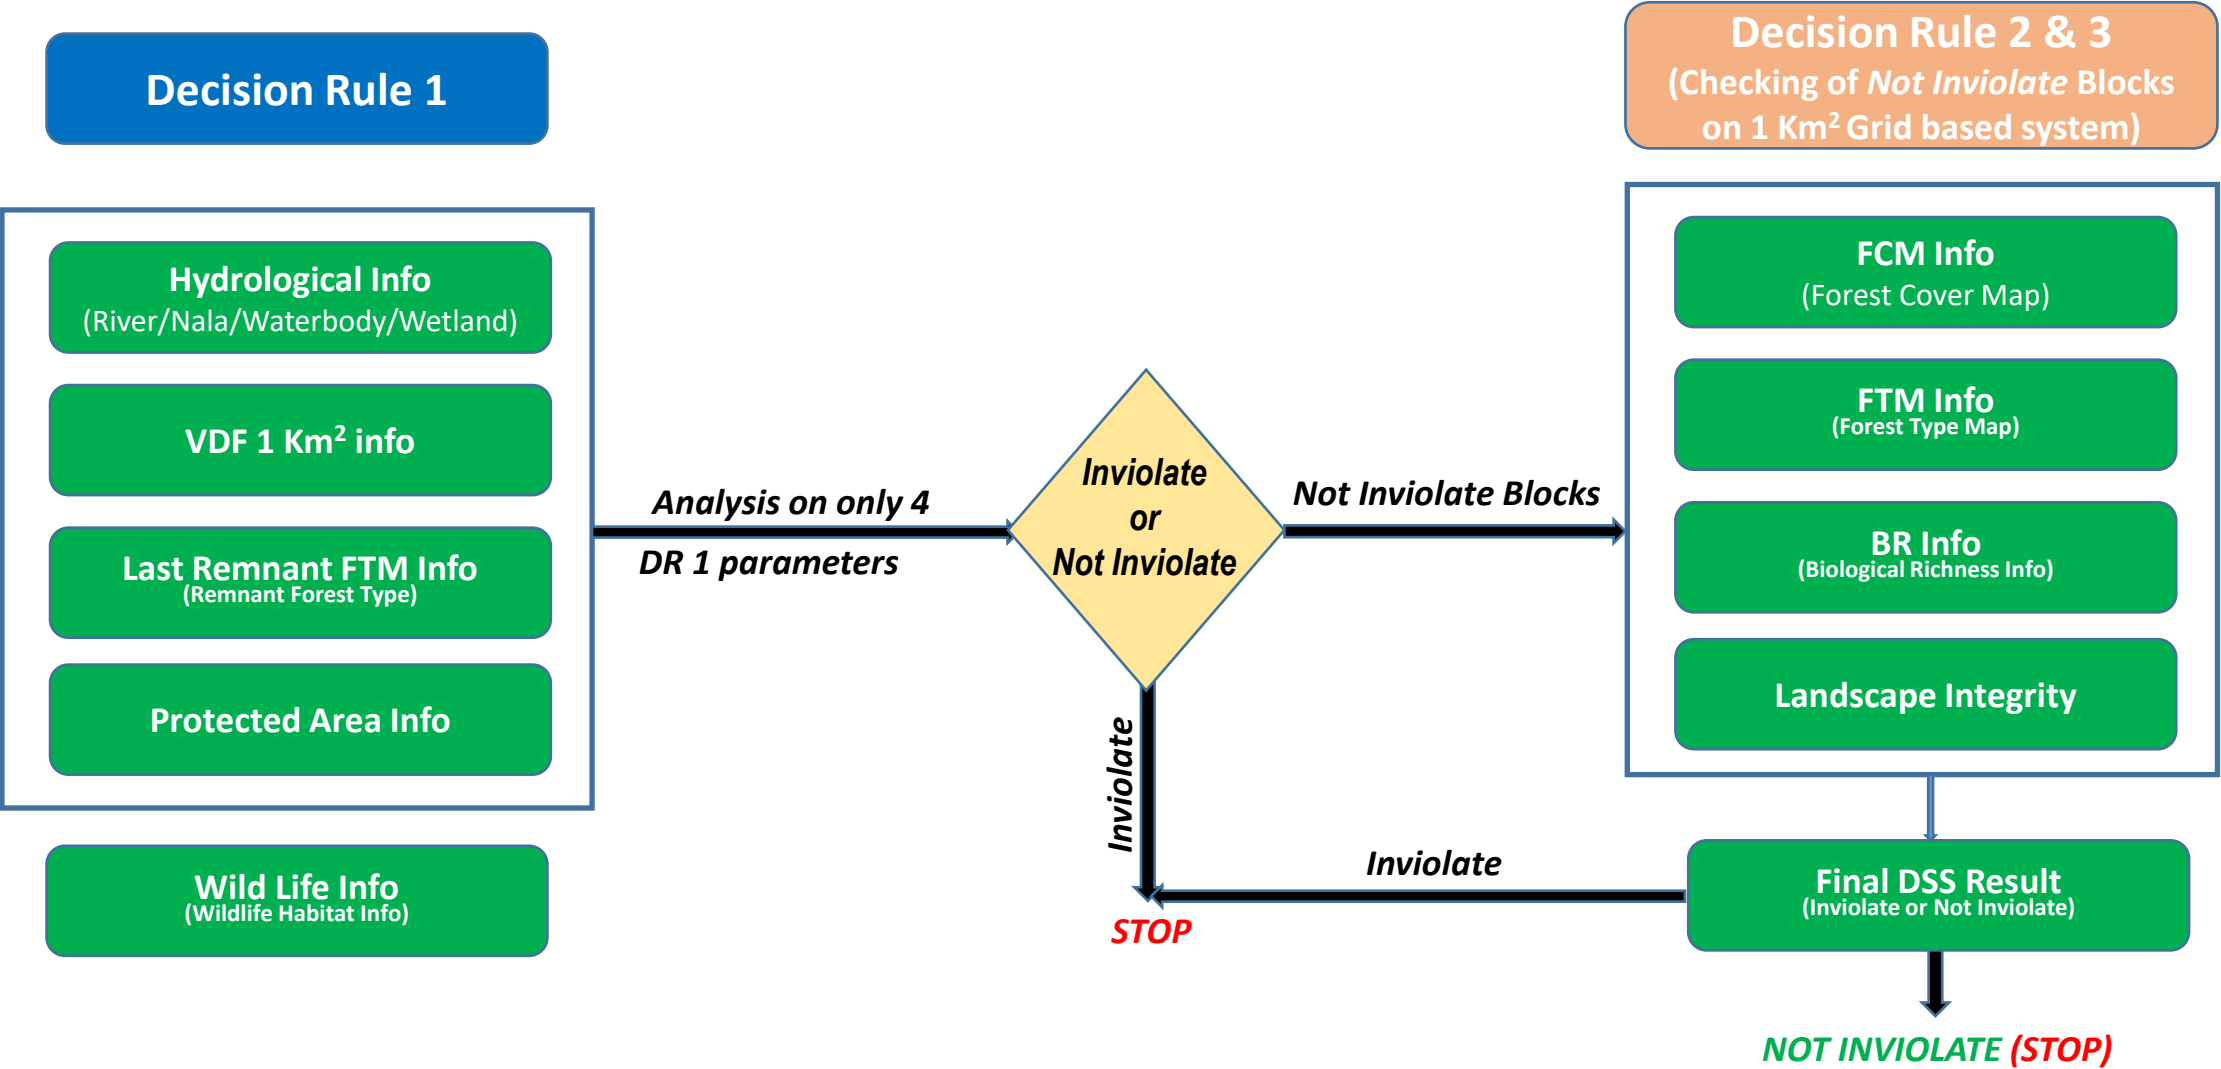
Decision Rule 1

Decision Rule 2 & 3
(Checking of *Not Inviolate* Blocks on 1 Km$^2$ Grid based system)

Hydrological Info
(River/Nala/Waterbody/Wetland)

VDF 1 Km$^2$ info

Last Remnant FTM Info
(Remnant Forest Type)

Protected Area Info

Wild Life Info
(Wildlife Habitat Info)

Analysis on only 4 DR 1 parameters

Inviolate or Not Inviolate

Not Inviolate Blocks

FCM Info
(Forest Cover Map)

FTM Info
(Forest Type Map)

BR Info
(Biological Richness Info)

Landscape Integrity

Inviolate

Inviolate

STOP

Final DSS Result
(Inviolate or Not Inviolate)

NOT INVIOLATE (STOP)